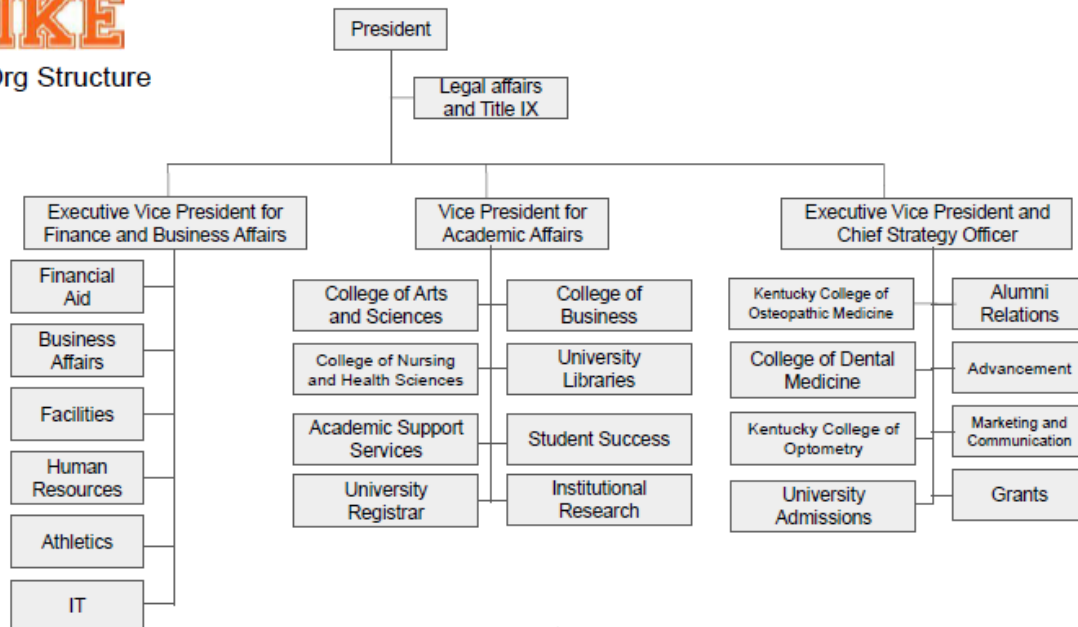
IKE

Org Structure

President

Legal affairs and Title IX

Executive Vice President for Finance and Business Affairs

Financial Aid

Business Affairs

Facilities

Human Resources

Athletics

IT

Vice President for Academic Affairs

College of Arts and Sciences

College of Business

College of Nursing and Health Sciences

University Libraries

Academic Support Services

Student Success

University Registrar

Institutional Research

Executive Vice President and Chief Strategy Officer

Kentucky College of Osteopathic Medicine

Alumni Relations

College of Dental Medicine

Advancement

Kentucky College of Optometry

Marketing and Communication

University Admissions

Grants